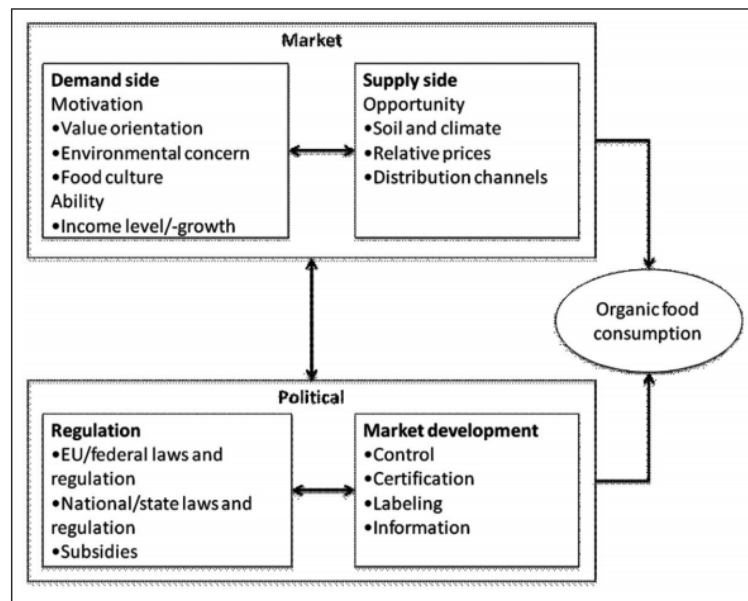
Market

Demand side
Motivation
•Value orientation
•Environmental concern
•Food culture
Ability
•Income level/-growth

Supply side
Opportunity
•Soil and climate
•Relative prices
•Distribution channels

Organic food consumption

Political

Regulation
•EU/federal laws and regulation
•National/state laws and regulation
•Subsidies

Market development
•Control
•Certification
•Labeling
•Information